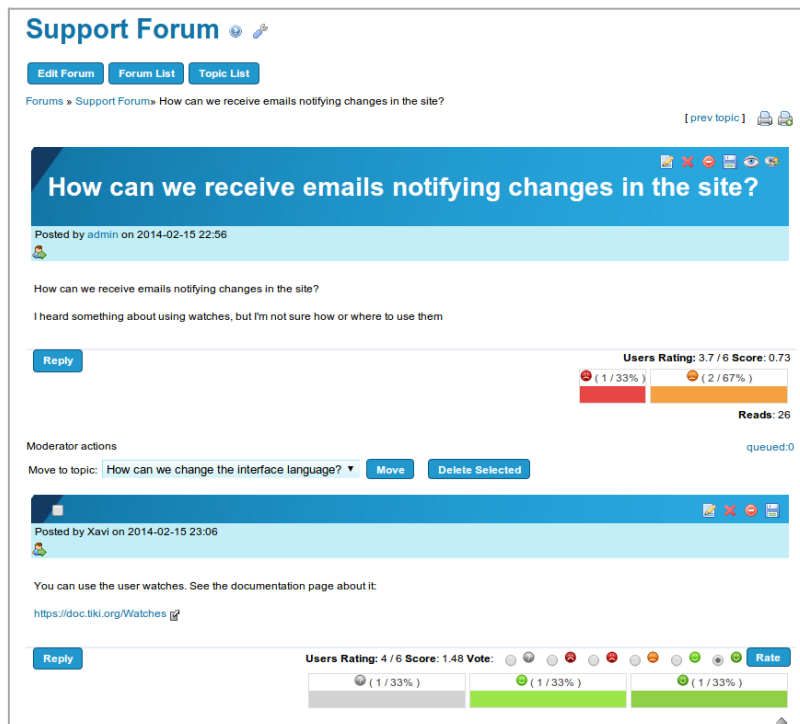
Support Forum

Edit Forum Forum List Topic List

Forums » Support Forum» How can we receive emails notifying changes in the site?

[ prev topic ]

How can we receive emails notifying changes in the site?

Posted by admin on 2014-02-15 22:56

How can we receive emails notifying changes in the site?

I heard something about using watches, but I'm not sure how or where to use them

Reply

Users Rating: 3.7 / 6 Score: 0.73

( 1 / 33% ) ( 2 / 67% )

Reads: 26

Moderator actions

queued:0

Move to topic: How can we change the interface language? Move Delete Selected

Posted by Xavi on 2014-02-15 23:06

You can use the user watches. See the documentation page about it:

https://doc.tiki.org/Watches

Reply

Users Rating: 4 / 6 Score: 1.48 Vote:

Rate

( 1 / 33% ) ( 1 / 33% ) ( 1 / 33% )